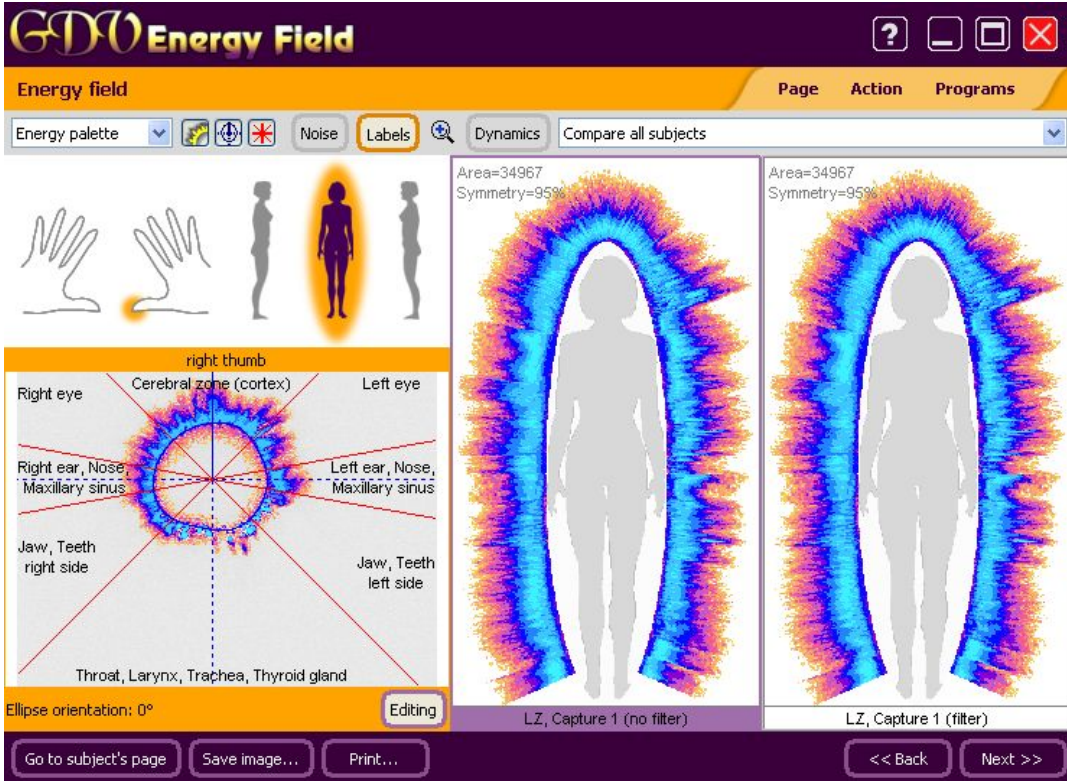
GDV Energy Field

?

Energy field

Page Action Programs

Energy palette

Noise Labels Dynamics Compare all subjects

right thumb

Cerebral zone (cortex)

Right eye

Left eye

Right ear, Nose, Maxillary sinus

Left ear, Nose, Maxillary sinus

Jaw, Teeth right side

Jaw, Teeth left side

Throat, Larynx, Trachea, Thyroid gland

Ellipse orientation: 0°

Editing

Area=34967
Symmetry=95%

LZ, Capture 1 (no filter)

Area=34967
Symmetry=95%

LZ, Capture 1 (filter)

Go to subject's page Save image... Print...

<< Back Next >>